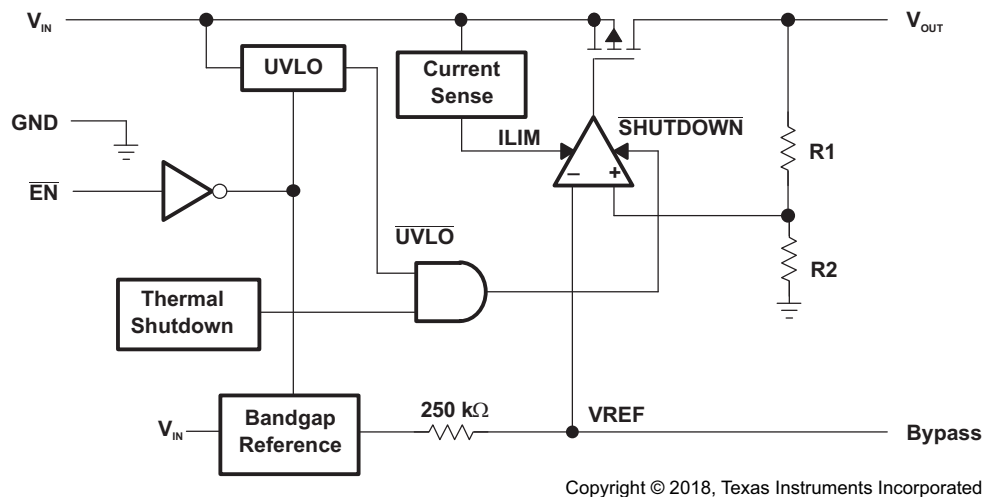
$V_{IN}$

$V_{OUT}$

UVLO

Current Sense

GND

ILIM

$\overline{SHUTDOWN}$

R1

$\overline{EN}$

–

+

$\overline{UVLO}$

R2

Thermal Shutdown

$V_{IN}$

Bandgap Reference

250 k$\Omega$

VREF

Bypass

Copyright © 2018, Texas Instruments Incorporated